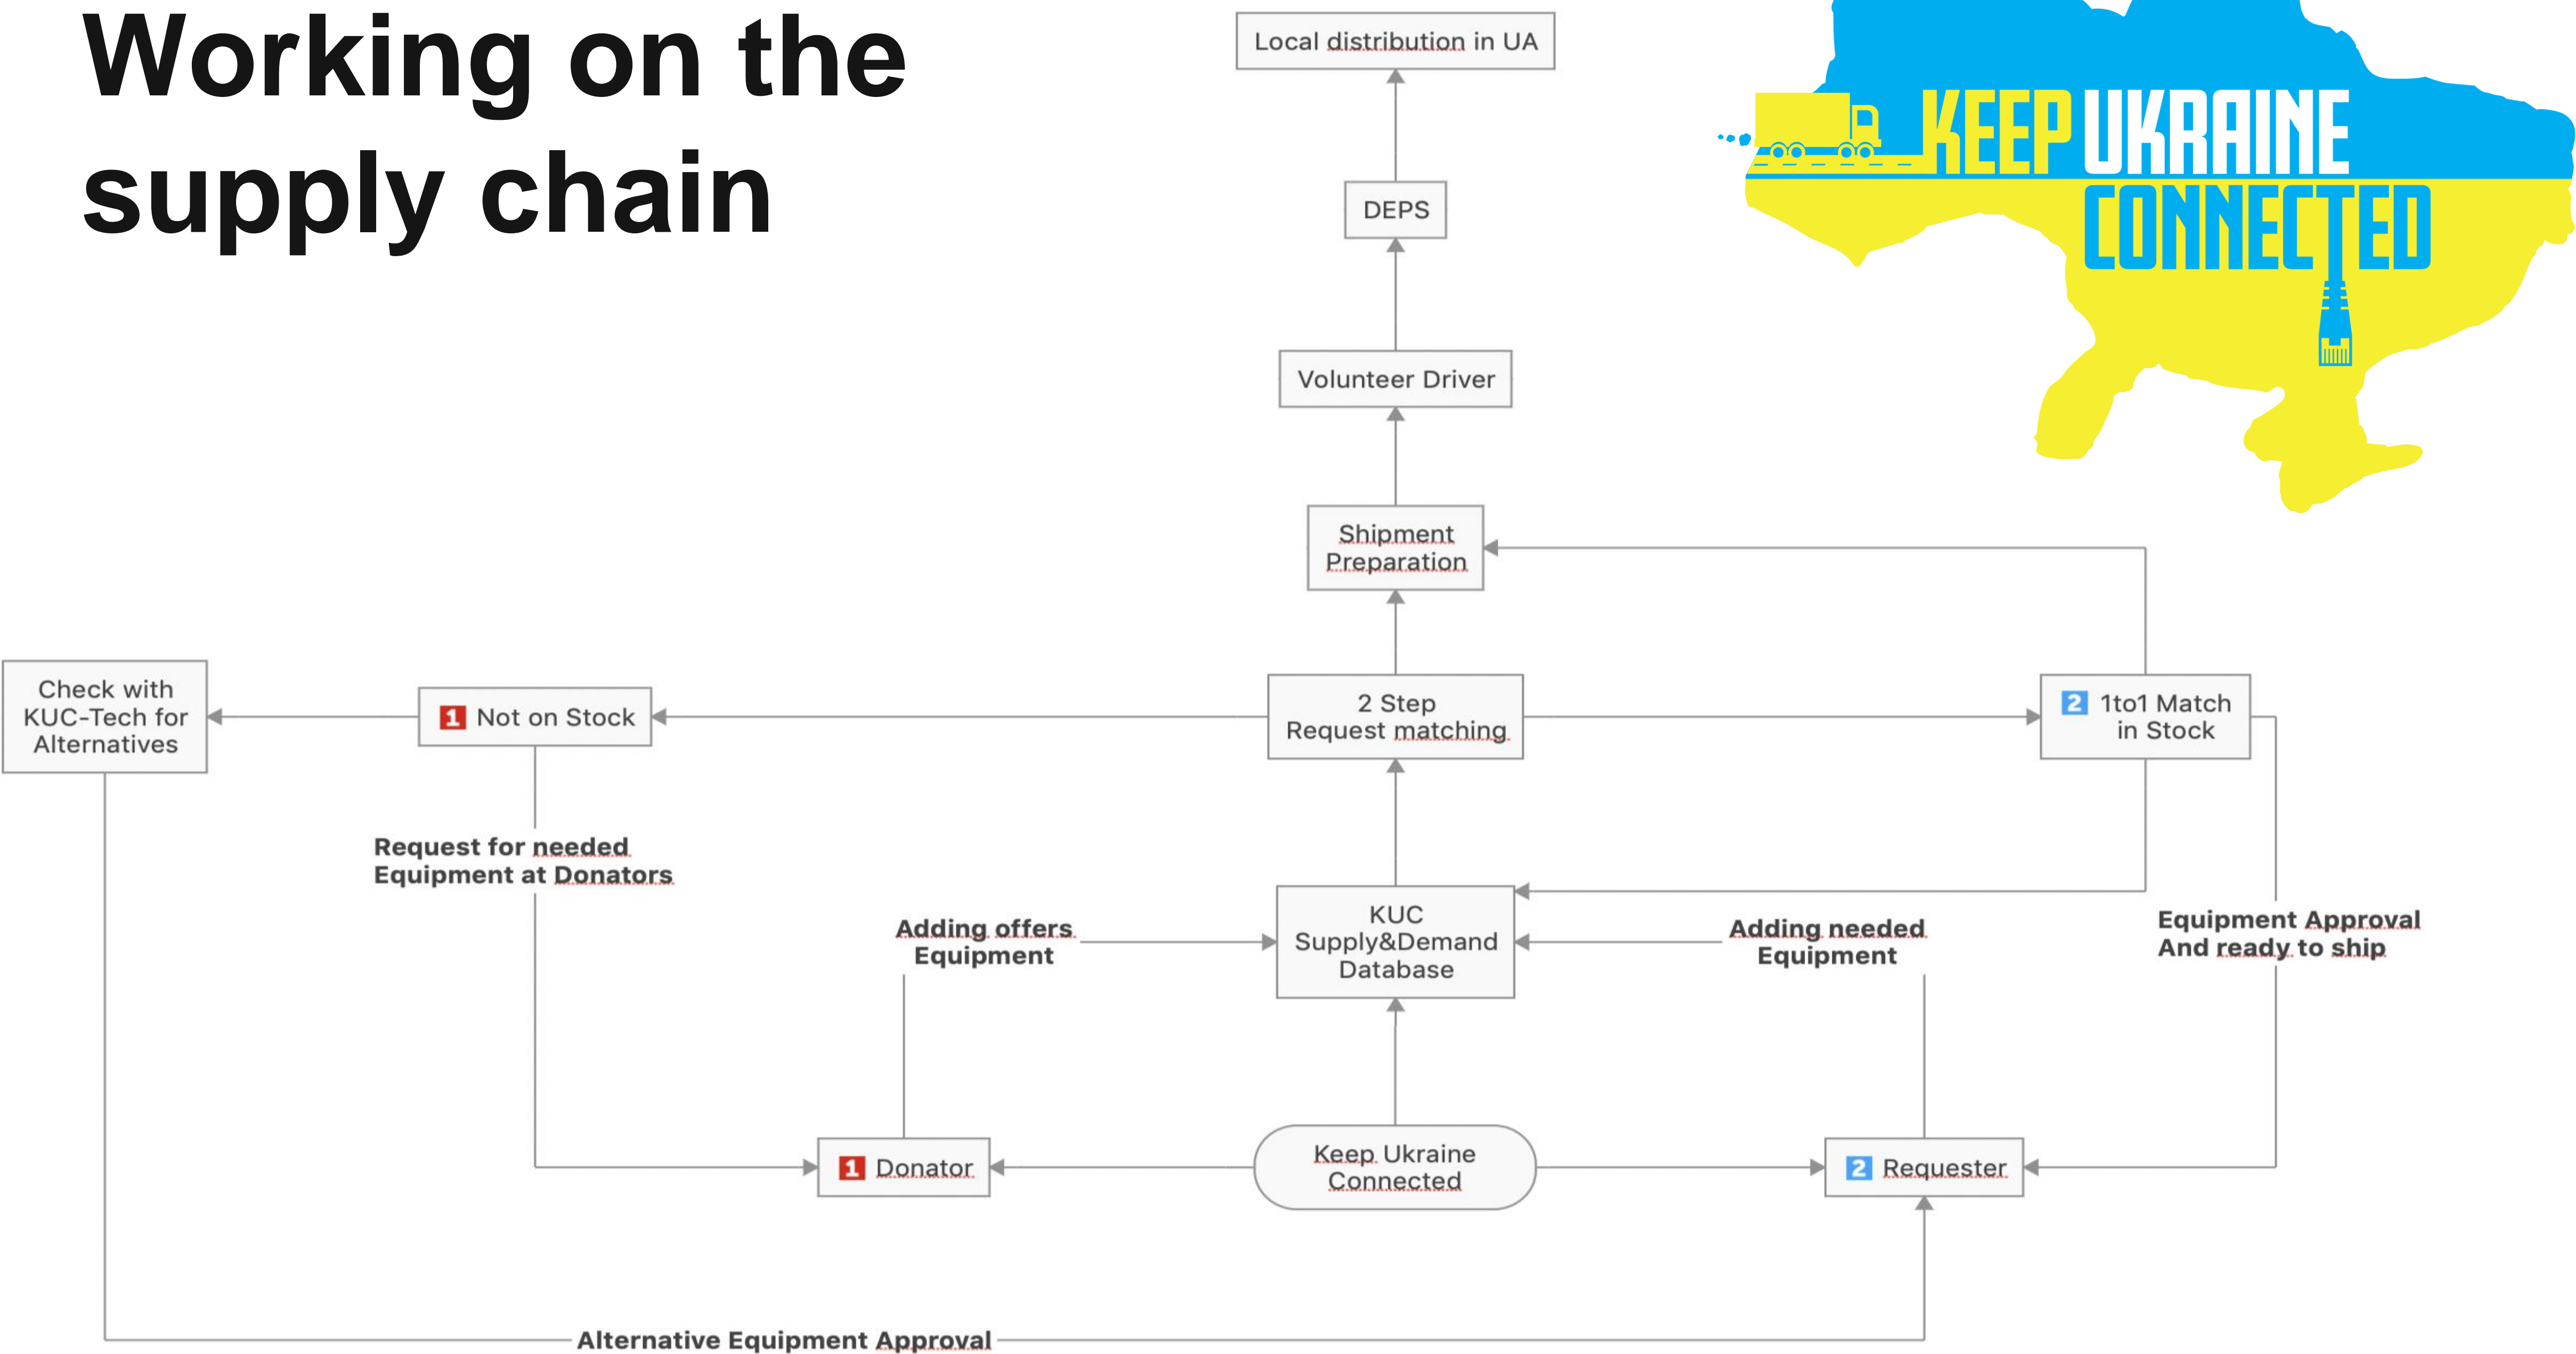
Working on the supply chain

KEEP UKRAINE CONNECTED

Local distribution in UA

DEPS

Volunteer Driver

Shipment Preparation

Check with KUC-Tech for Alternatives

1 Not on Stock

2 Step Request matching

2 1to1 Match in Stock

Request for needed Equipment at Donators

Adding offers Equipment

KUC Supply&Demand Database

Adding needed Equipment

Equipment Approval And ready to ship

1 Donator

Keep Ukraine Connected

2 Requester

Alternative Equipment Approval